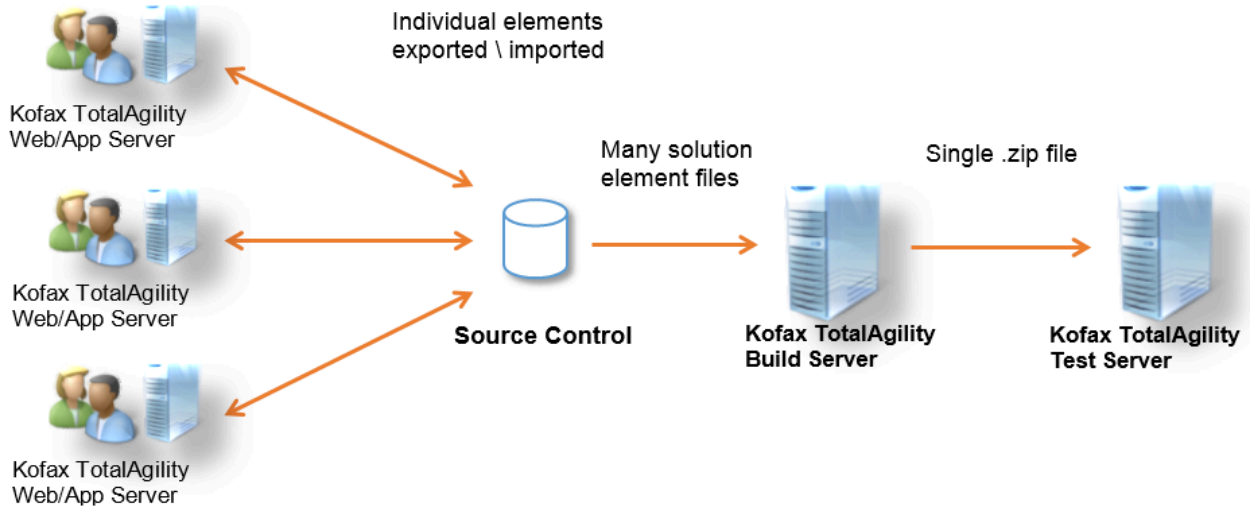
Individual elements exported \ imported

Kofax TotalAgility Web/App Server

Kofax TotalAgility Web/App Server

Kofax TotalAgility Web/App Server

Many solution element files

Source Control

Single .zip file

Kofax TotalAgility Build Server

Kofax TotalAgility Test Server